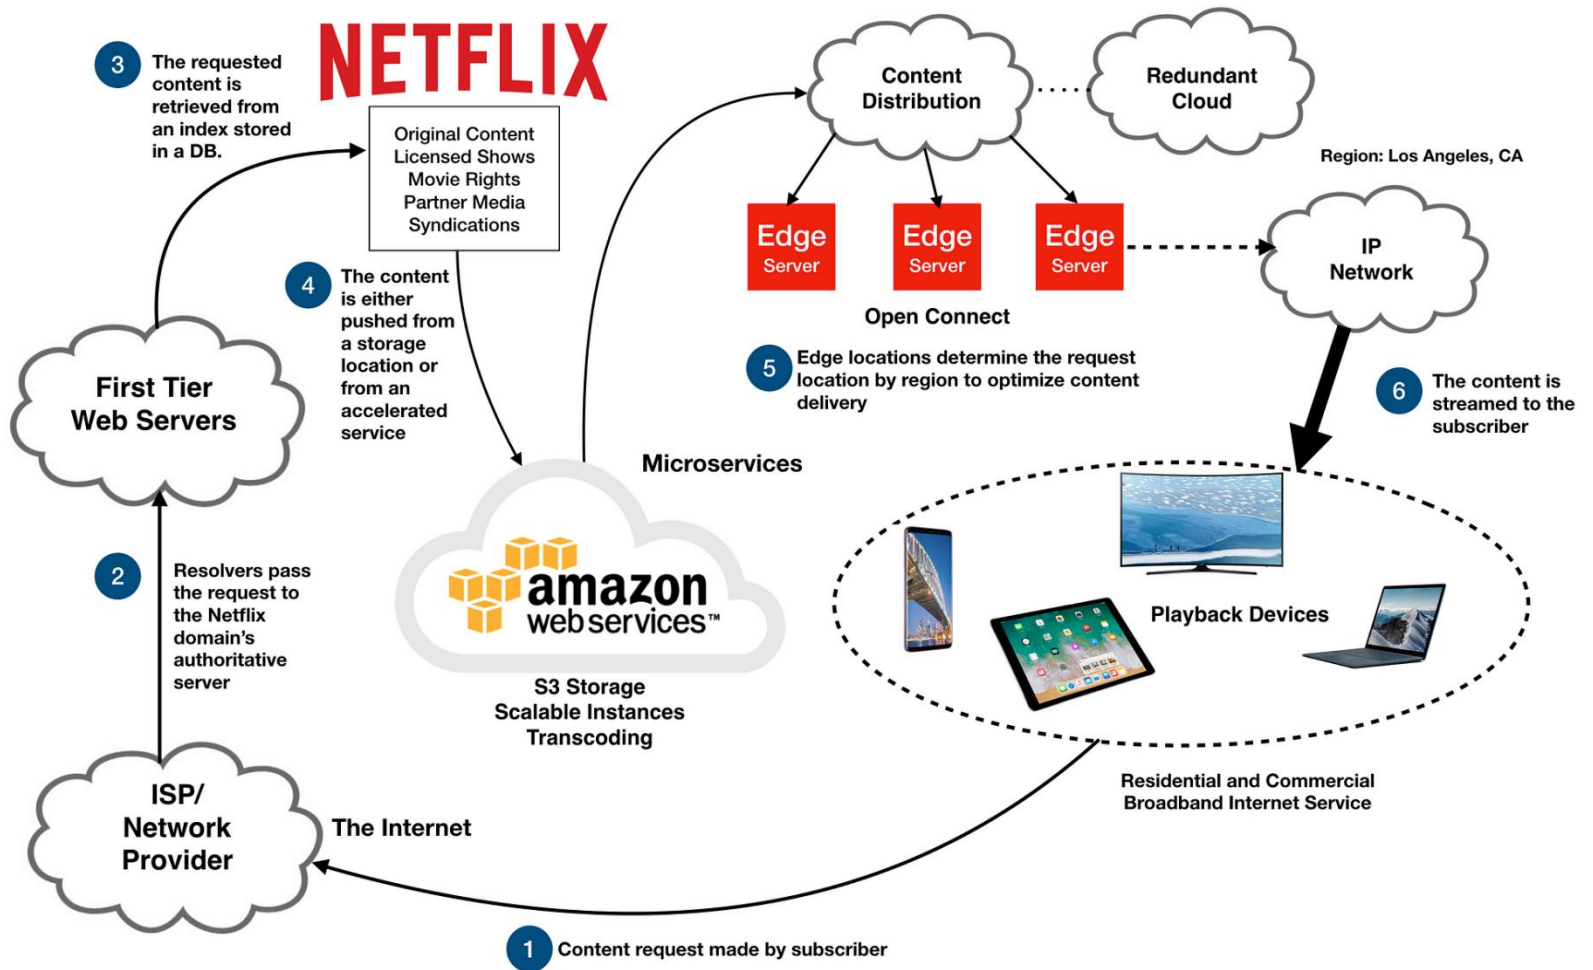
3 The requested content is retrieved from an index stored in a DB.

NETFLIX

Original Content
Licensed Shows
Movie Rights
Partner Media
Syndications

Content Distribution

Redundant Cloud

Region: Los Angeles, CA

Edge Server

Edge Server

Edge Server

IP Network

Open Connect

4 The content is either pushed from a storage location or from an accelerated service

5 Edge locations determine the request location by region to optimize content delivery

First Tier Web Servers

6 The content is streamed to the subscriber

Microservices

amazon web services™

Playback Devices

2 Resolvers pass the request to the Netflix domain's authoritative server

S3 Storage
Scalable Instances
Transcoding

ISP/ Network Provider

The Internet

Residential and Commercial Broadband Internet Service

1 Content request made by subscriber